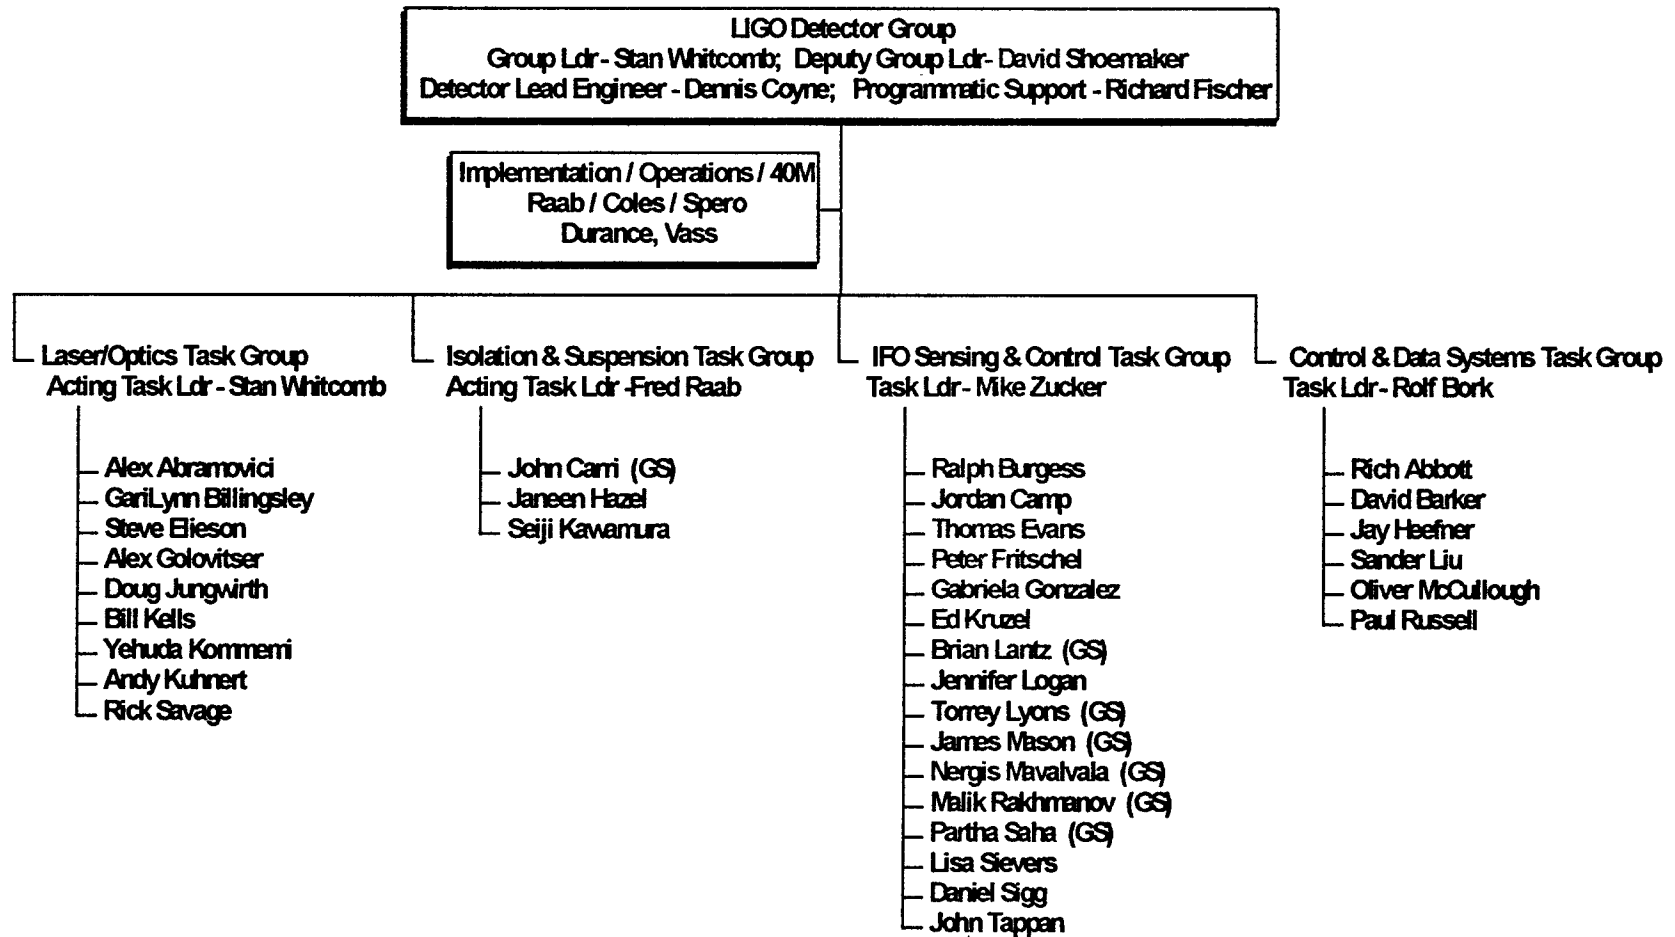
LIGO Detector Group
Group Ldr - Stan Whitcomb; Deputy Group Ldr - David Shoemaker
Detector Lead Engineer - Dennis Coyne; Programmatic Support - Richard Fischer

Implementation / Operations / 40M
Raab / Coles / Spero
Durance, Vass

Laser/Optics Task Group
Acting Task Ldr - Stan Whitcomb

Alex Abramovici
GariLynn Billingsley
Steve Elieson
Alex Golovitser
Doug Jungwirth
Bill Kells
Yehuda Kommemi
Andy Kuhnert
Rick Savage

Isolation & Suspension Task Group
Acting Task Ldr -Fred Raab

John Carri (GS)
Janeen Hazel
Seiji Kawamura

IFO Sensing & Control Task Group
Task Ldr - Mike Zucker

Ralph Burgess
Jordan Camp
Thomas Evans
Peter Fritschel
Gabriela Gonzalez
Ed Kruzel
Brian Lantz (GS)
Jennifer Logan
Torrey Lyons (GS)
James Mason (GS)
Nergis Mavalvala (GS)
Malik Rakhmanov (GS)
Partha Saha (GS)
Lisa Sievers
Daniel Sigg
John Tappan

Control & Data Systems Task Group
Task Ldr - Rolf Bork

Rich Abbott
David Barker
Jay Heefner
Sander Liu
Oliver McCullough
Paul Russell